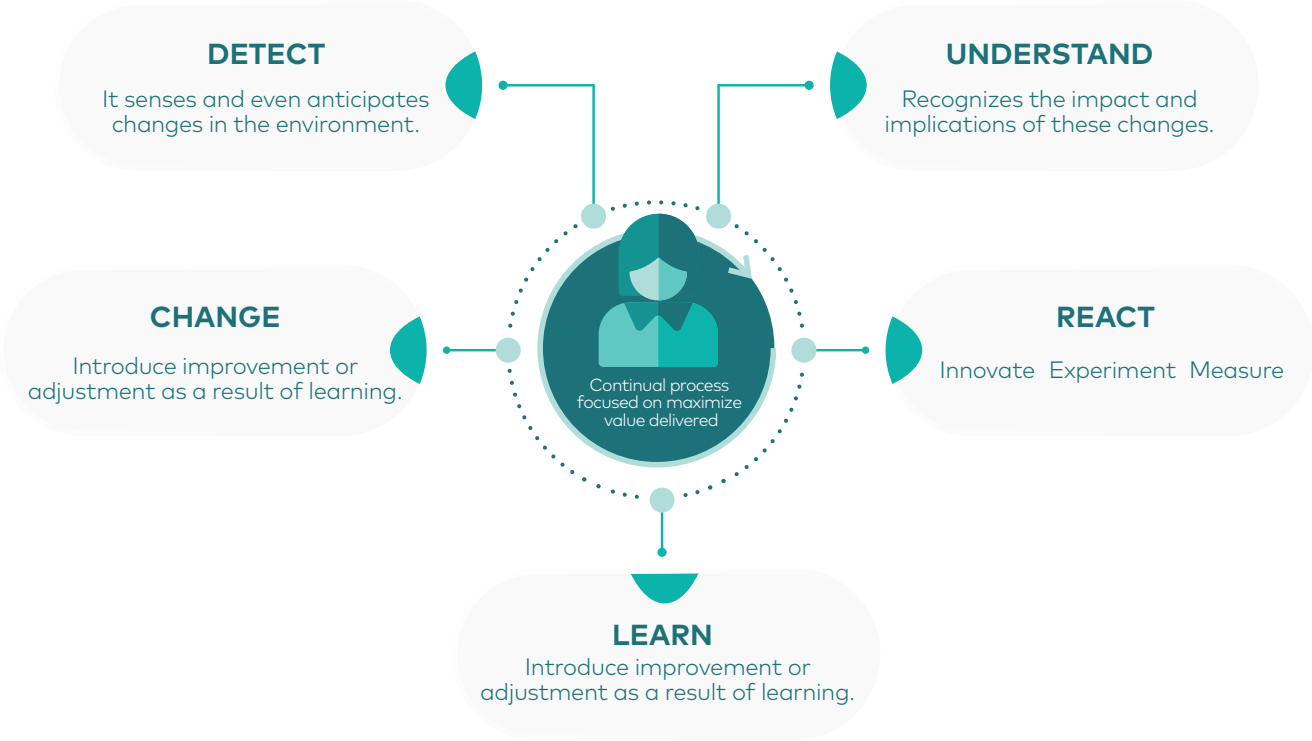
DETECT
It senses and even anticipates changes in the environment.

UNDERSTAND
Recognizes the impact and implications of these changes.

CHANGE
Introduce improvement or adjustment as a result of learning.

Continual process focused on maximize value delivered

REACT
Innovate Experiment Measure

LEARN
Introduce improvement or adjustment as a result of learning.